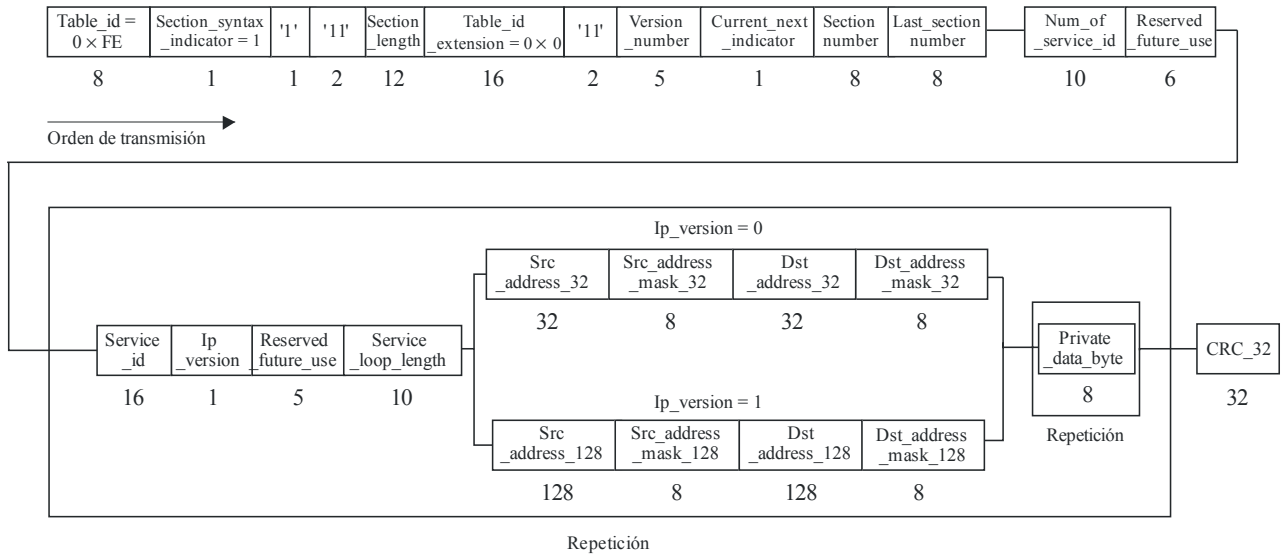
| Table_id = 0 × FE | Section_syntax _indicator = 1 | '1' | '11' | Section _length | Table_id _extension = 0 × 0 | '11' | Version _number | Current_next _indicator | Section number | Last_section number | Num_of _service_id | Reserved _future_use |
|---|---|---|---|---|---|---|---|---|---|---|---|---|
| 8 | 1 | 1 | 2 | 12 | 16 | 2 | 5 | 1 | 8 | 8 | 10 | 6 |

Orden de transmisión

| Service _id | Ip _version | Reserved _future_use | Service _loop_length |
|---|---|---|---|
| 16 | 1 | 5 | 10 |

Ip_version = 0

| Src _address_32 | Src_address _mask_32 | Dst _address_32 | Dst_address _mask_32 |
|---|---|---|---|
| 32 | 8 | 32 | 8 |

Ip_version = 1

| Src _address_128 | Src_address _mask_128 | Dst _address_128 | Dst_address _mask_128 |
|---|---|---|---|
| 128 | 8 | 128 | 8 |

Private _data_byte
8
Repetición

CRC_32
32

Repetición